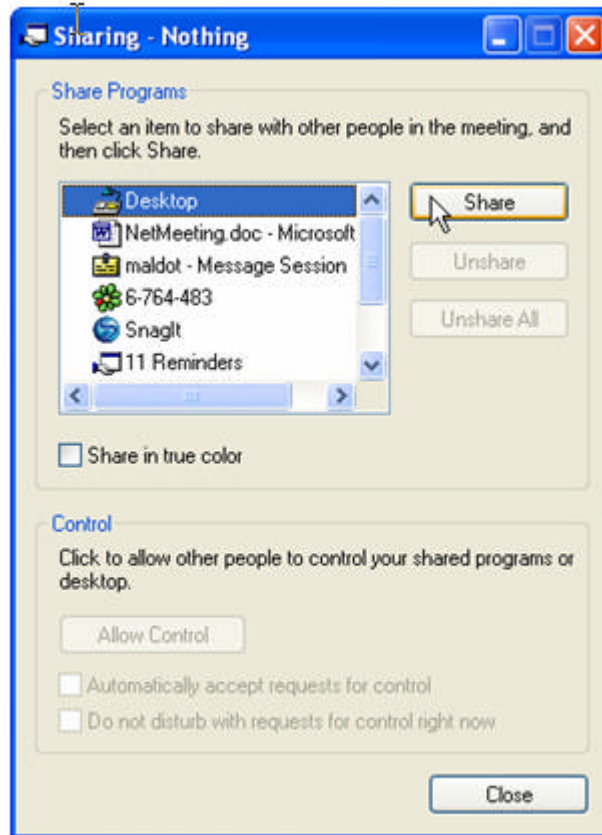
Sharing - Nothing

Share Programs

Select an item to share with other people in the meeting, and then click Share.

Desktop
NetMeeting.doc - Microsoft
maldot - Message Session
6-764-483
SnagIt
11 Reminders

Share

Unshare

Unshare All

Share in true color

Control

Click to allow other people to control your shared programs or desktop.

Allow Control

Automatically accept requests for control

Do not disturb with requests for control right now

Close